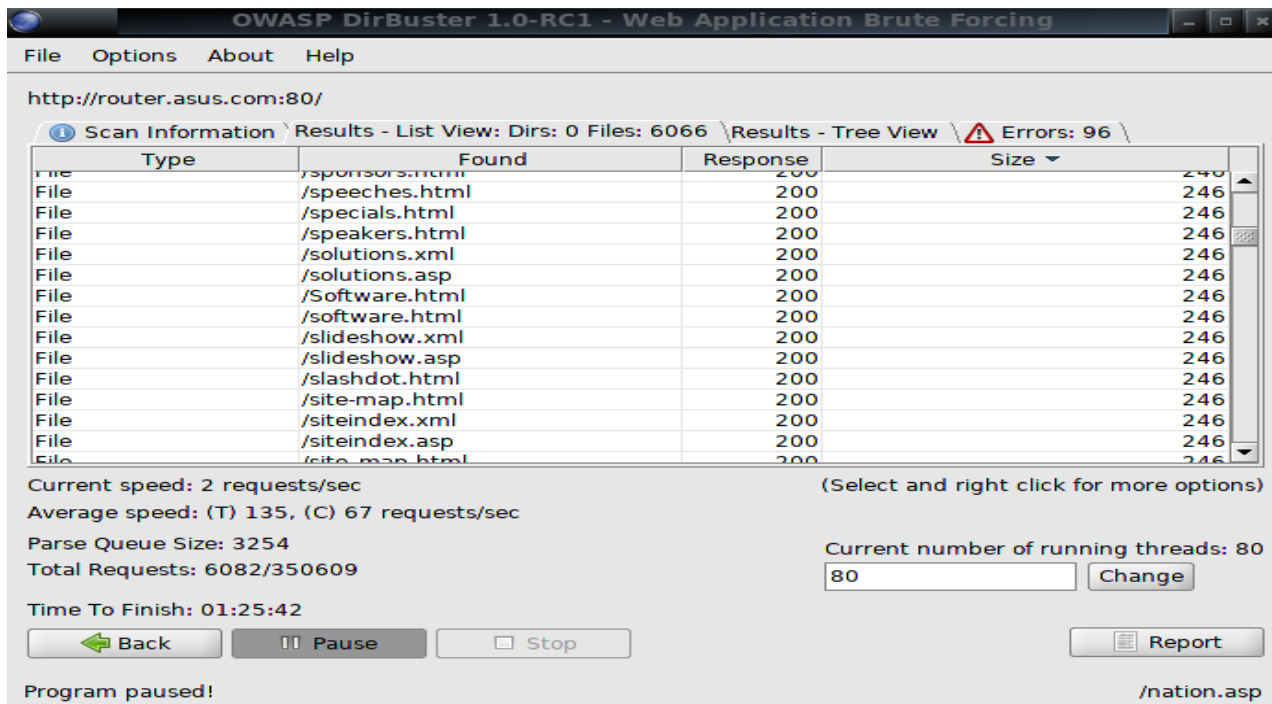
OWASP DirBuster 1.0-RC1 - Web Application Brute Forcing

File Options About Help

http://router.asus.com:80/

Scan Information | Results - List View: Dirs: 0 Files: 6066 | Results - Tree View | Errors: 96

| Type | Found | Response | Size |
|---|---|---|---|
| File | /sponsors.html | 200 | 246 |
| File | /speeches.html | 200 | 246 |
| File | /specials.html | 200 | 246 |
| File | /speakers.html | 200 | 246 |
| File | /solutions.xml | 200 | 246 |
| File | /solutions.asp | 200 | 246 |
| File | /Software.html | 200 | 246 |
| File | /software.html | 200 | 246 |
| File | /slideshow.xml | 200 | 246 |
| File | /slideshow.asp | 200 | 246 |
| File | /slashdot.html | 200 | 246 |
| File | /site-map.html | 200 | 246 |
| File | /siteindex.xml | 200 | 246 |
| File | /siteindex.asp | 200 | 246 |
| File | /site_map.html | 200 | 246 |

Current speed: 2 requests/sec
(Select and right click for more options)
Average speed: (T) 135, (C) 67 requests/sec

Parse Queue Size: 3254
Current number of running threads: 80
Total Requests: 6082/350609
80
Change

Time To Finish: 01:25:42

Back
Pause
Stop
Report

Program paused!
/nation.asp